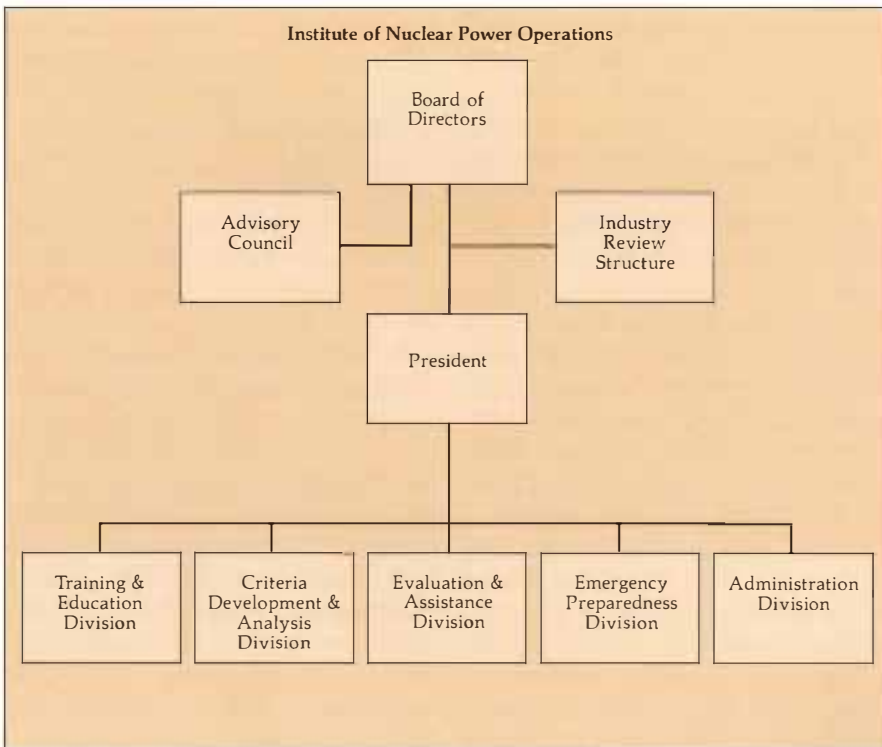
Institute of Nuclear Power Operations

Board of Directors

Advisory Council

Industry Review Structure

President

Training & Education Division

Criteria Development & Analysis Division

Evaluation & Assistance Division

Emergency Preparedness Division

Administration Division